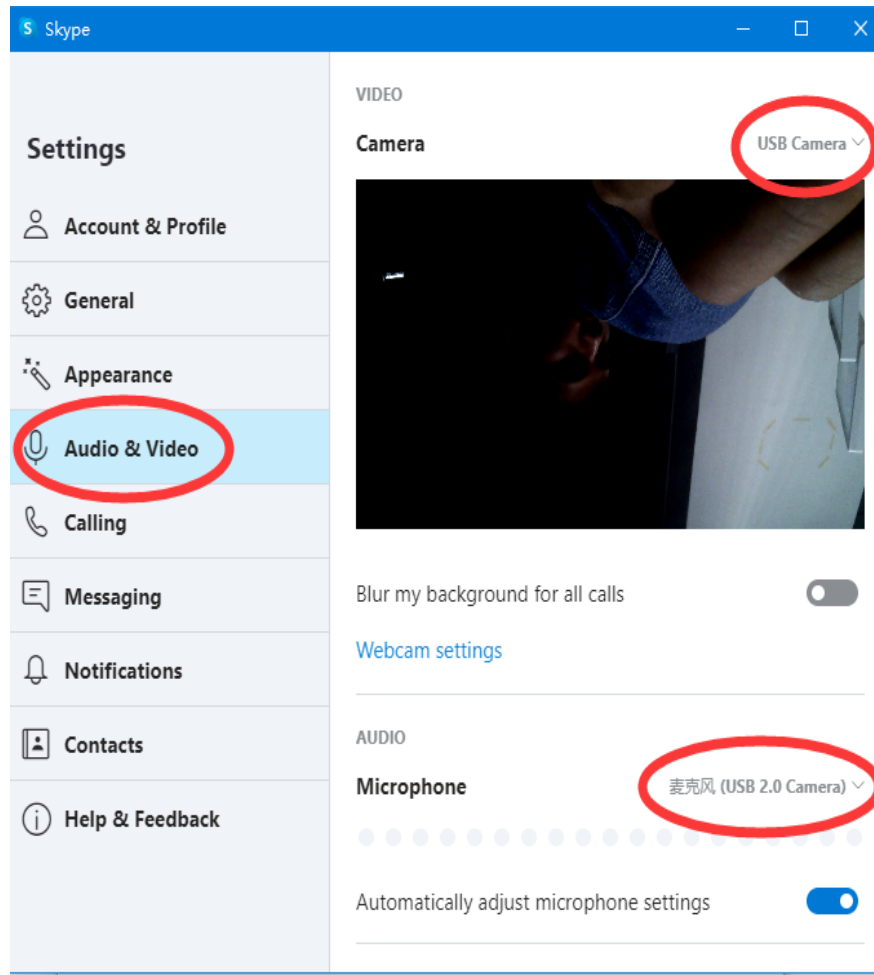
Skype

Settings

Account & Profile

General

Appearance

Audio & Video

Calling

Messaging

Notifications

Contacts

Help & Feedback

VIDEO

Camera

USB Camera

Blur my background for all calls

Webcam settings

AUDIO

Microphone

麦克风 (USB 2.0 Camera)

Automatically adjust microphone settings